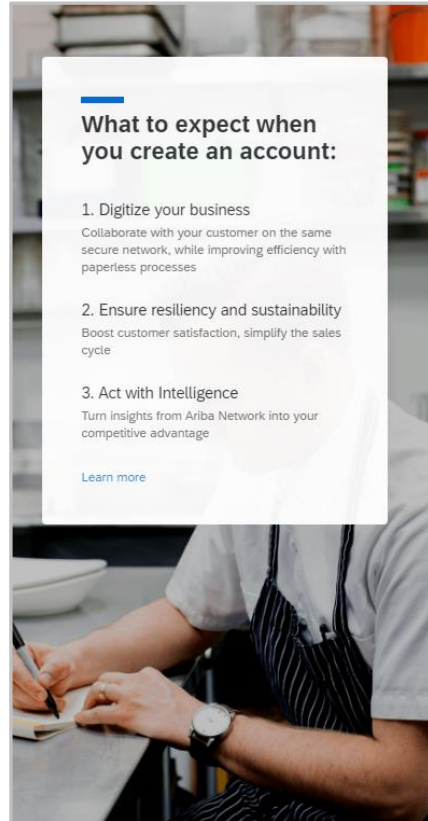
What to expect when you create an account:

1. Digitize your business
Collaborate with your customer on the same secure network, while improving efficiency with paperless processes

2. Ensure resiliency and sustainability
Boost customer satisfaction, simplify the sales cycle

3. Act with Intelligence
Turn insights from Ariba Network into your competitive advantage

Learn more